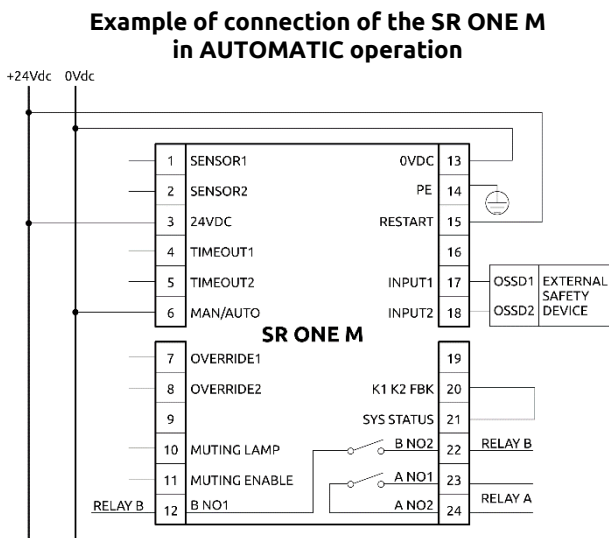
Example of connection of the SR ONE M in AUTOMATIC operation

+24Vdc 0Vdc

1 SENSOR1
2 SENSOR2
3 24VDC
4 TIMEOUT1
5 TIMEOUT2
6 MAN/AUTO

0VDC 13
PE 14
RESTART 15
16
INPUT1 17
INPUT2 18

OSSD1 OSSD2 EXTERNAL SAFETY DEVICE

SR ONE M

7 OVERRIDE1
8 OVERRIDE2
9
10 MUTING LAMP
11 MUTING ENABLE
RELAY B 12 B NO1

19
K1 K2 FBK 20
SYS STATUS 21
B NO2 22 RELAY B
A NO1 23
A NO2 24 RELAY A